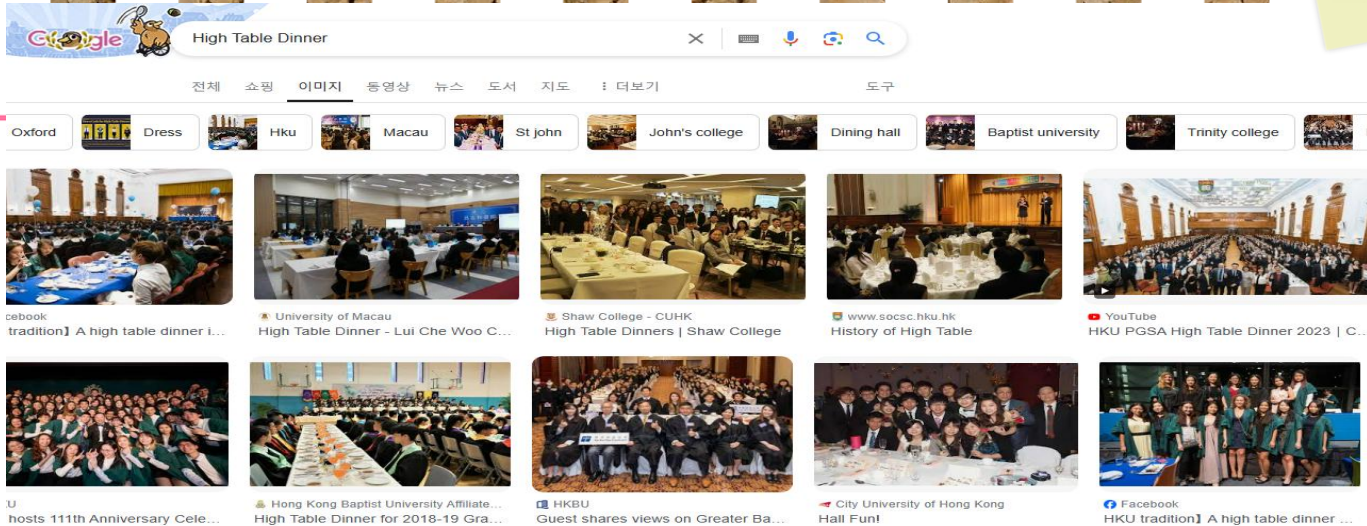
Google

High Table Dinner

전체 쇼핑 이미지 동영상 뉴스 도서 지도 ⋮ 더보기 도구

Oxford
Dress
Hku
Macau
St john
John's college
Dining hall
Baptist university
Trinity college

cebook
tradition】A high table dinner i...

University of Macau
High Table Dinner - Lui Che Woo C...

Shaw College - CUHK
High Table Dinners | Shaw College

www.socsc.hku.hk
History of High Table

YouTube
HKU PGSA High Table Dinner 2023 | C...

U
hosts 111th Anniversary Cele...

Hong Kong Baptist University Affiliate...
High Table Dinner for 2018-19 Gra...

HKBU
Guest shares views on Greater Ba...

City University of Hong Kong
Hall Fun!

Facebook
HKU tradition】A high table dinner ...